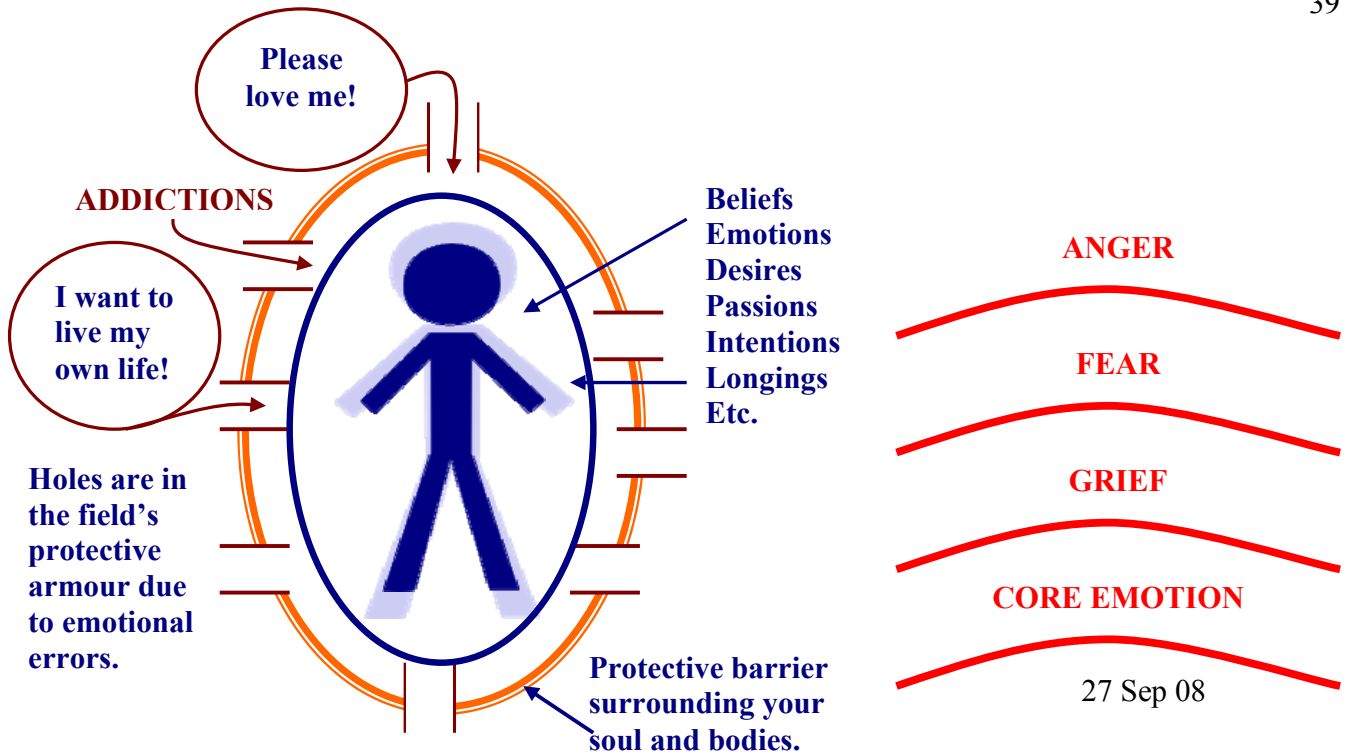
39

Please love me!

ADDICTIONS

I want to live my own life!

Holes are in the field's protective armour due to emotional errors.

Beliefs
Emotions
Desires
Passions
Intentions
Longings
Etc.

Protective barrier surrounding your soul and bodies.

ANGER

FEAR

GRIEF

CORE EMOTION

27 Sep 08